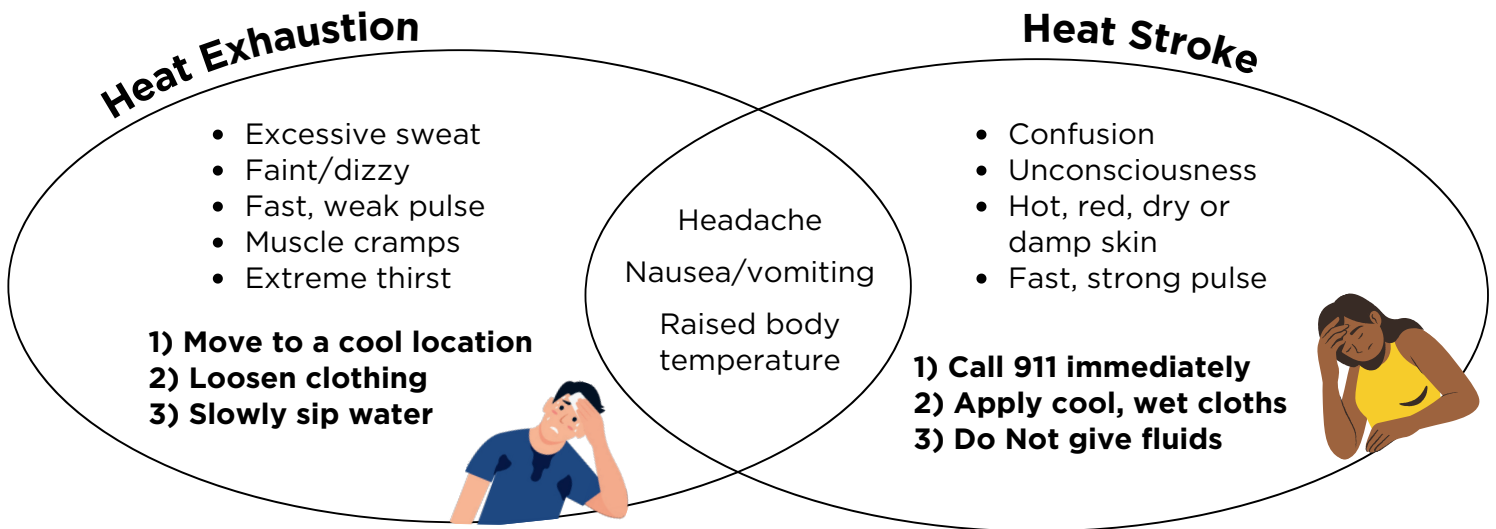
Heat Exhaustion

- Excessive sweat
- Faint/dizzy
- Fast, weak pulse
- Muscle cramps
- Extreme thirst

1) Move to a cool location
2) Loosen clothing
3) Slowly sip water

Headache

Nausea/vomiting

Raised body temperature

Heat Stroke

- Confusion
- Unconsciousness
- Hot, red, dry or damp skin
- Fast, strong pulse

1) Call 911 immediately
2) Apply cool, wet cloths
3) Do Not give fluids